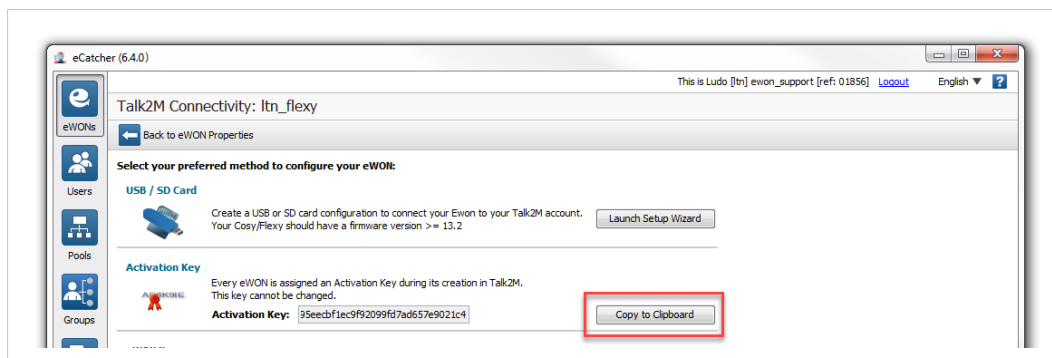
eCatcher (6.4.0)

This is Ludo [ltn] ewon_support [ref: 01856] Logout

English ▼ ?

eWONs

Users

Pools

Groups

Talk2M Connectivity: ltn_flexy

Back to eWON Properties

Select your preferred method to configure your eWON:

USB / SD Card

Create a USB or SD card configuration to connect your Ewon to your Talk2M account. Your Cosy/Flexy should have a firmware version >= 13.2

Launch Setup Wizard

Activation Key

Every eWON is assigned an Activation Key during its creation in Talk2M. This key cannot be changed.

Activation Key: 35eecbf1ec9f92099fd7ad657e9021c4

Copy to Clipboard